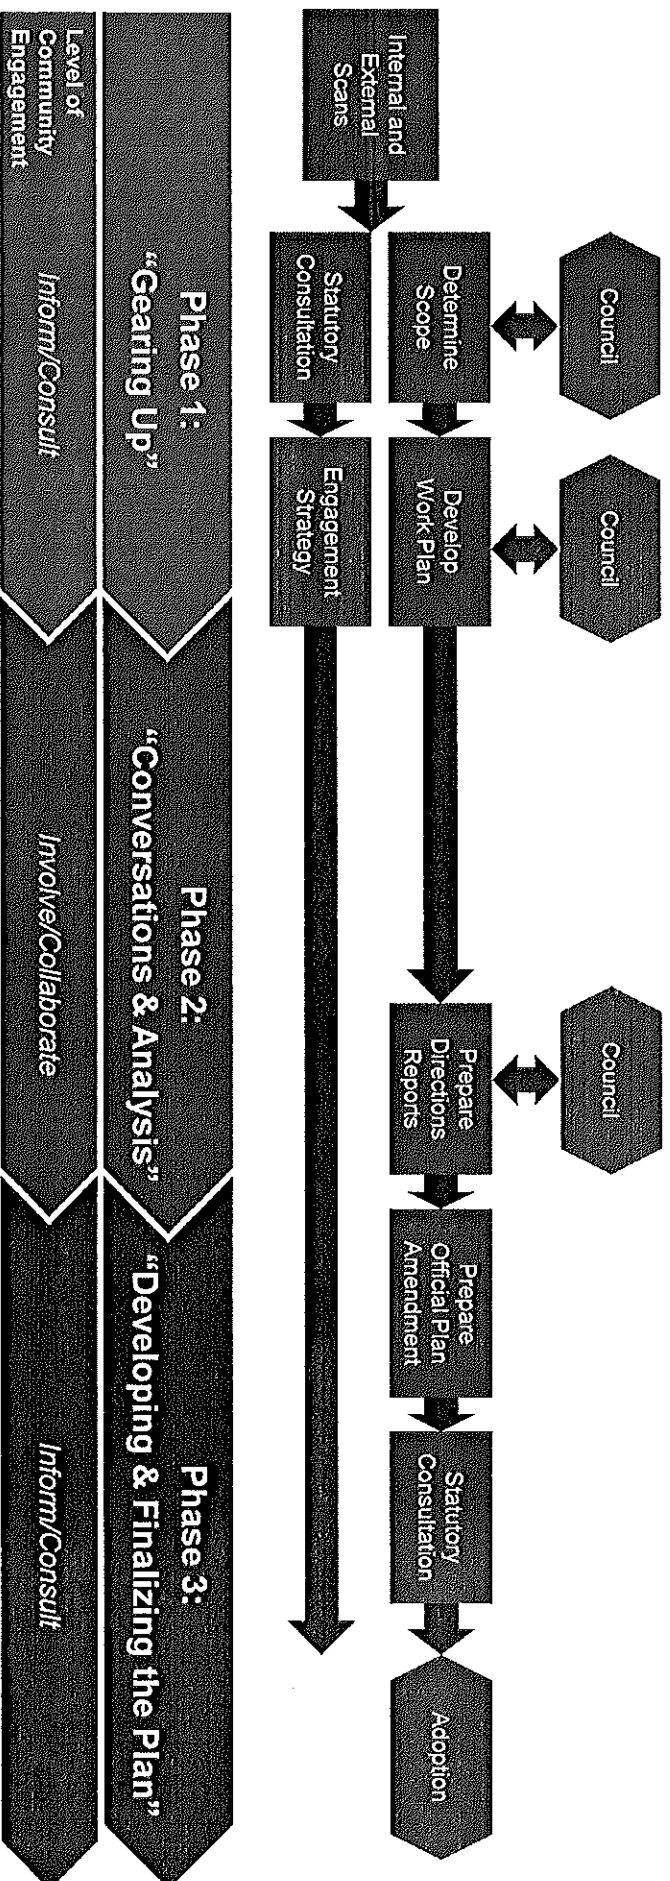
Internal and External Scans

Council

Determine Scope

Statutory Consultation

Council

Develop Work Plan

Engagement Strategy

Council

Prepare Directions Reports

Prepare Official Plan Amendment

Statutory Consultation

Adoption

Phase 1: "Gearing Up"

Phase 2: "Conversations & Analysis"

Phase 3: "Developing & Finalizing the Plan"

Level of Community Engagement

Inform/Consult

Involve/Collaborate

Inform/Consult